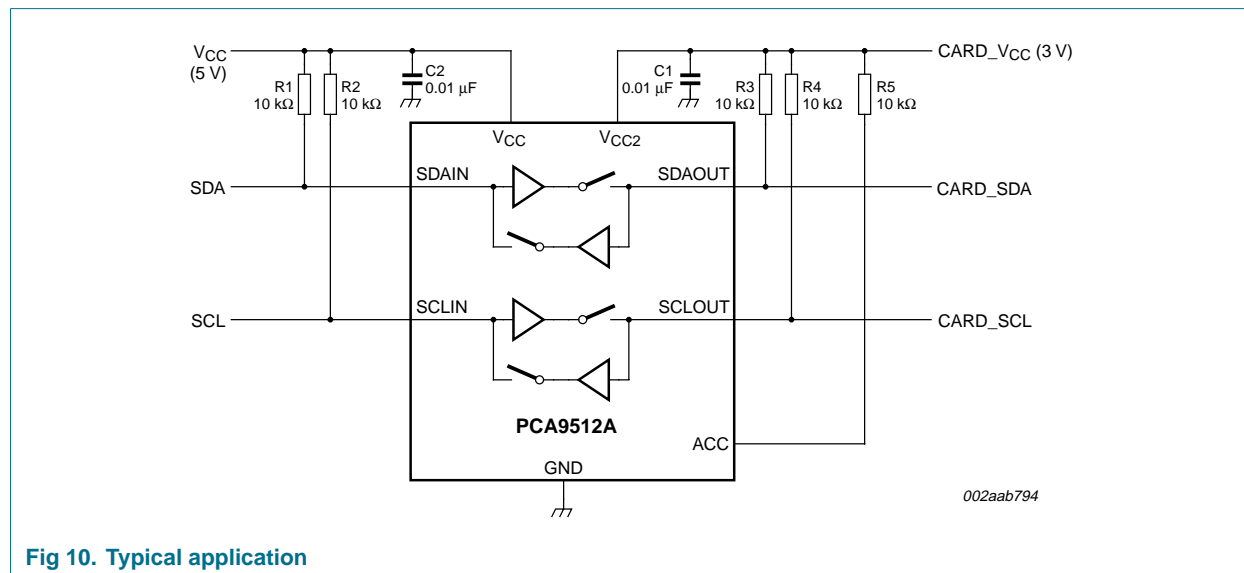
$V_{CC}$
(5 V)
R1
10 kΩ
R2
10 kΩ
C2
0.01 μF
C1
0.01 μF
R3
10 kΩ
R4
10 kΩ
R5
10 kΩ
CARD_$V_{CC}$ (3 V)
$V_{CC}$
$V_{CC2}$
SDA
SDAIN
SDAOUT
CARD_SDA
SCL
SCLIN
SCLOUT
CARD_SCL
PCA9512A
ACC
GND
002aab794

Fig 10. Typical application